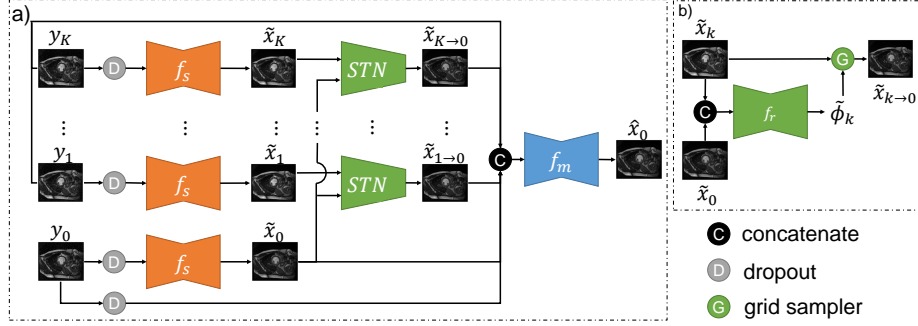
a)

$y_K$

D

$f_s$

$\tilde{x}_K$

$STN$

$\tilde{x}_{K\to 0}$

⋮ ⋮ ⋮ ⋮ ⋮ ⋮

$y_1$

D

$f_s$

$\tilde{x}_1$

$STN$

$\tilde{x}_{1\to 0}$

C

$f_m$

$\hat{x}_0$

$y_0$

D

$f_s$

$\tilde{x}_0$

D

b)

$\tilde{x}_k$

G

$\tilde{x}_{k\to 0}$

C

$f_r$

$\tilde{\phi}_k$

$\tilde{x}_0$

C concatenate

D dropout

G grid sampler